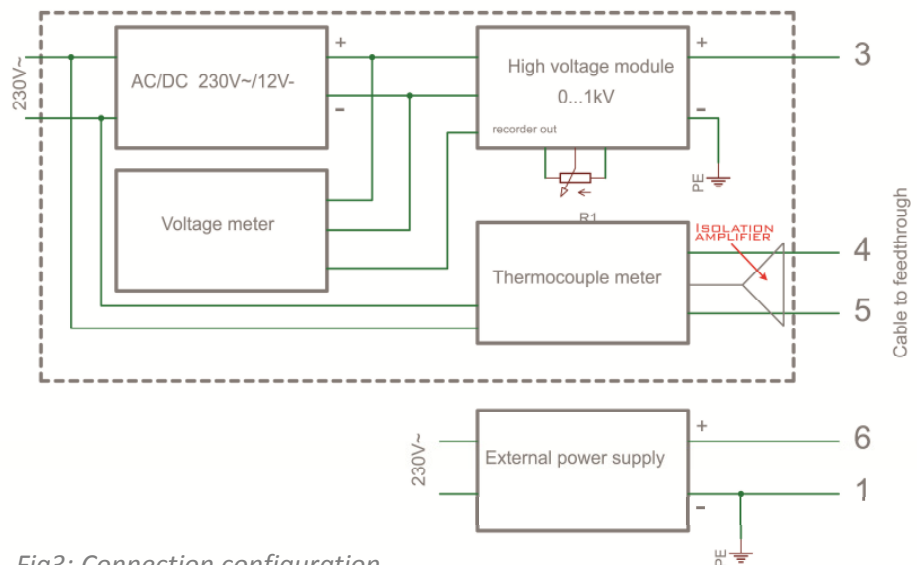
230V~

AC/DC 230V~/12V-

+

-

High voltage module

0...1kV

recorder out

+

-

3

PE

R1

Voltage meter

ISOLATION AMPLIFIER

Thermocouple meter

4

5

Cable to feedthrough

230V~

External power supply

+

-

6

1

PE

Fig3: Connection configuration